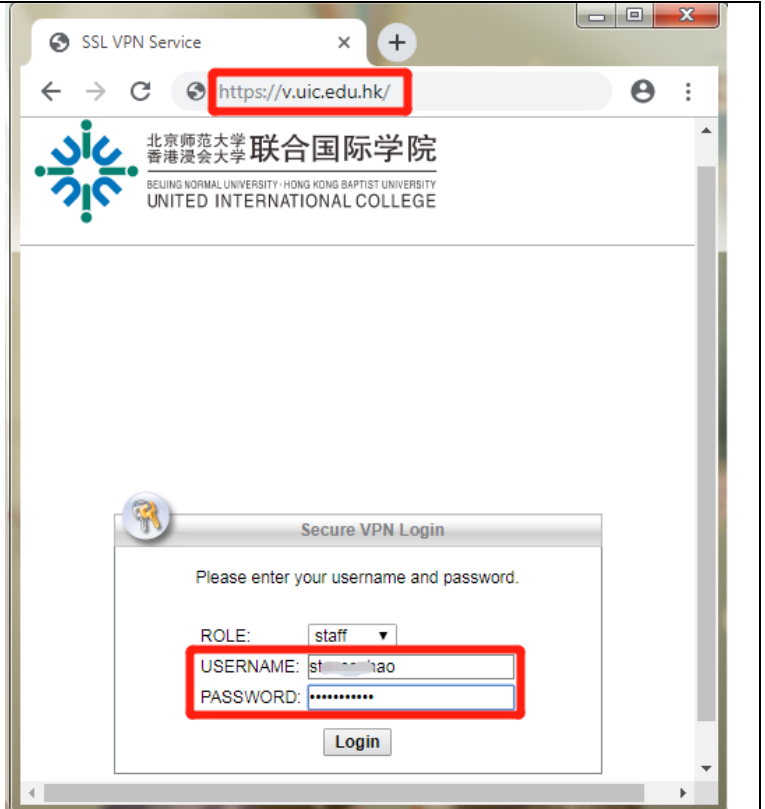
SSL VPN Service

https://v.uic.edu.hk/

北京师范大学
香港浸会大学
联合国际学院
BEIJING NORMAL UNIVERSITY · HONG KONG BAPTIST UNIVERSITY
UNITED INTERNATIONAL COLLEGE

Secure VPN Login

Please enter your username and password.

ROLE: staff

USERNAME: st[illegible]hao

PASSWORD: •••••••••••

Login